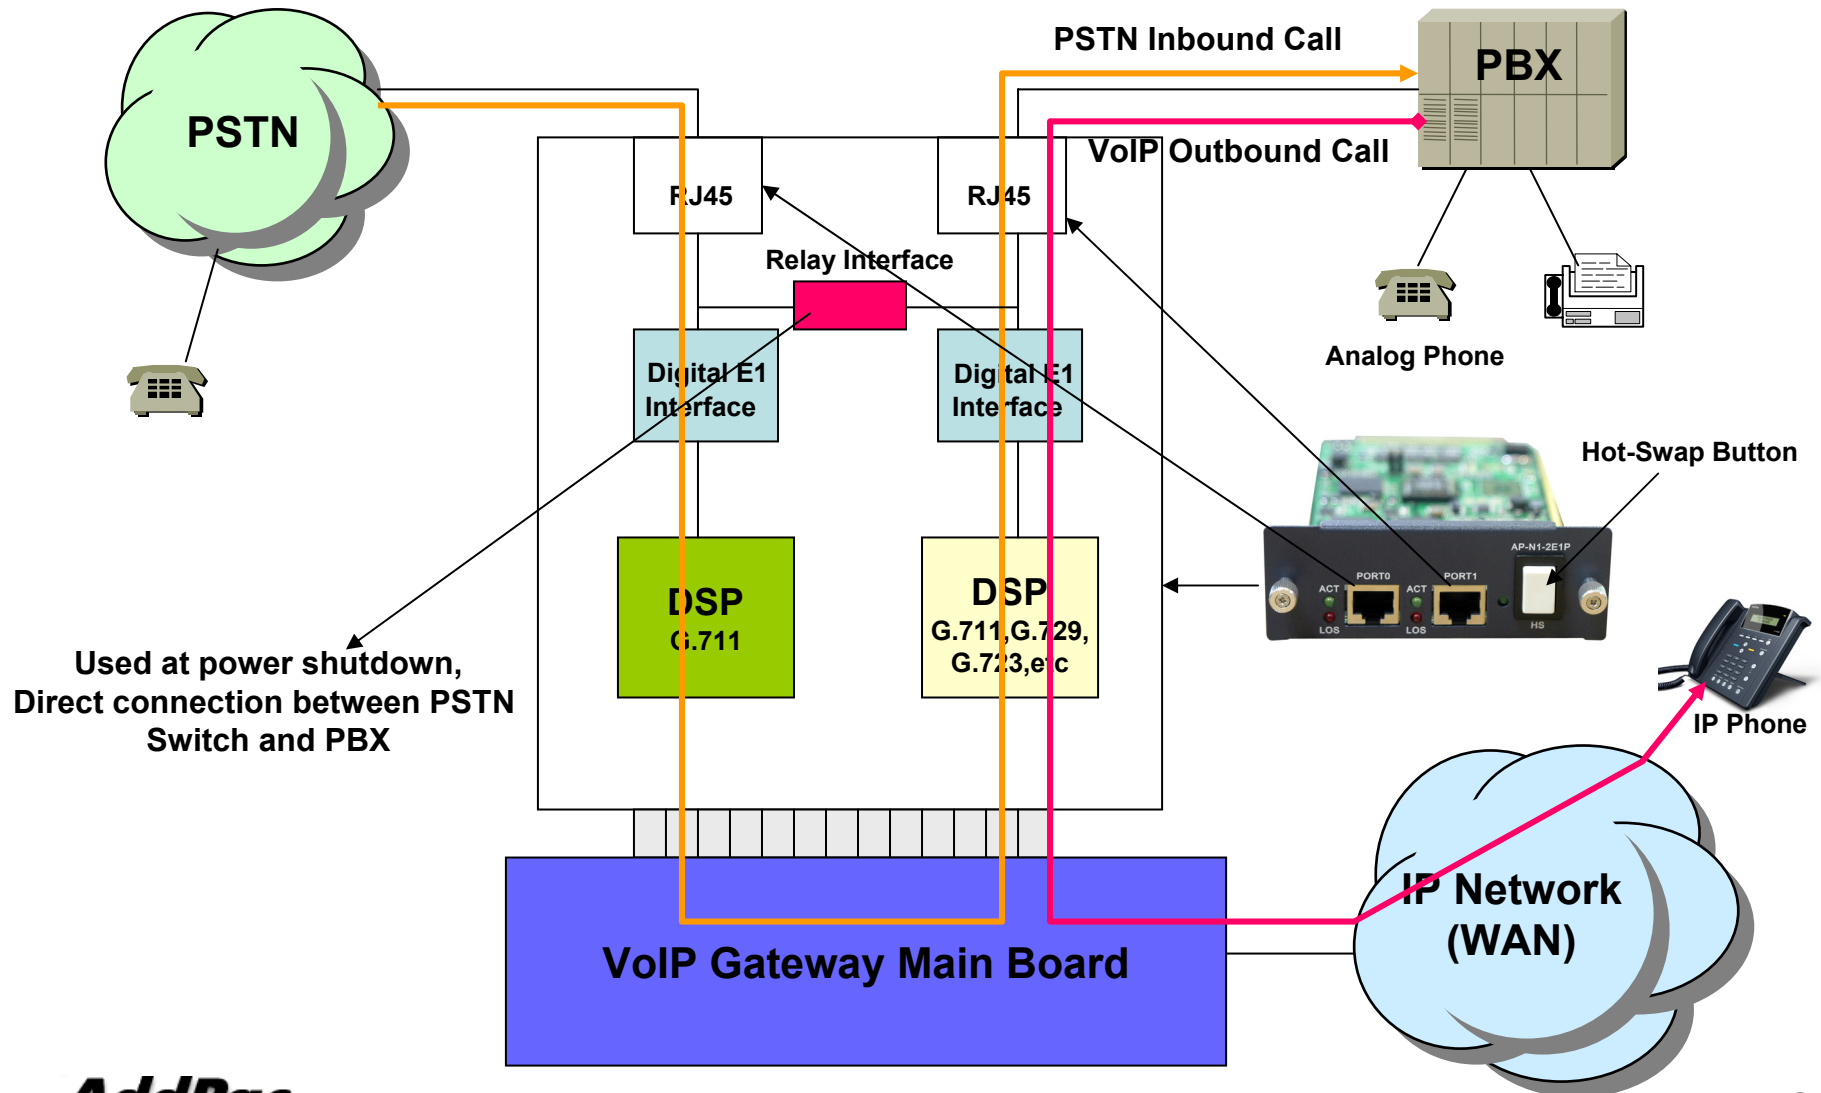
PSTN

PSTN Inbound Call

PBX

VoIP Outbound Call

RJ45

RJ45

Relay Interface

Digital E1 Interface

Digital E1 Interface

Analog Phone

Hot-Swap Button

AP-N1-2E1P

PORT0

PORT1

ACT

ACT

LOS

LOS

HS

DSP
G.711

DSP
G.711,G.729,
G.723,etc

Used at power shutdown,
Direct connection between PSTN Switch and PBX

IP Phone

IP Network
(WAN)

VoIP Gateway Main Board

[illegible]